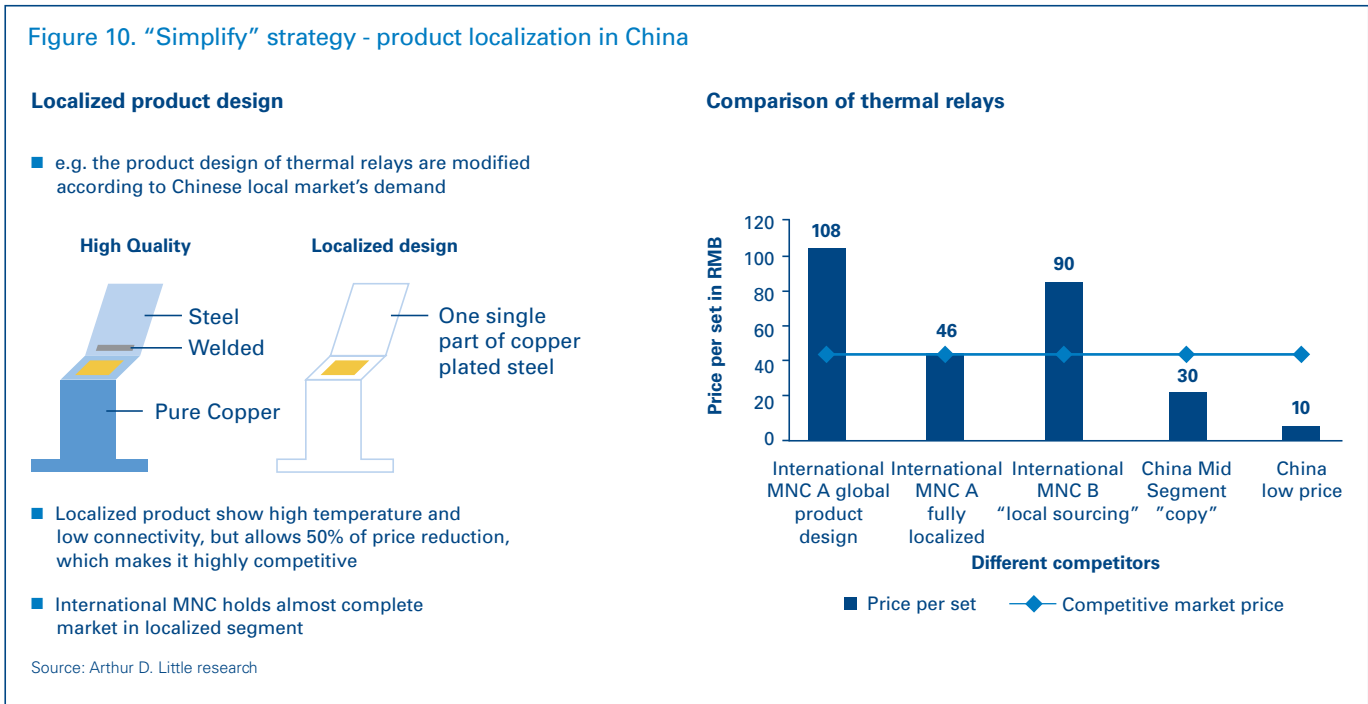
Figure 10. “Simplify” strategy - product localization in China

Localized product design

■ e.g. the product design of thermal relays are modified according to Chinese local market’s demand

High Quality

Steel

Welded

Pure Copper

Localized design

One single part of copper plated steel

■ Localized product show high temperature and low connectivity, but allows 50% of price reduction, which makes it highly competitive

■ International MNC holds almost complete market in localized segment

Source: Arthur D. Little research

Comparison of thermal relays

Price per set in RMB

120
100
80
60
40
20
0

108
46
90
30
10

International MNC A global product design
International MNC A fully localized
International MNC B “local sourcing”
China Mid Segment “copy”
China low price

Different competitors

Price per set
Competitive market price